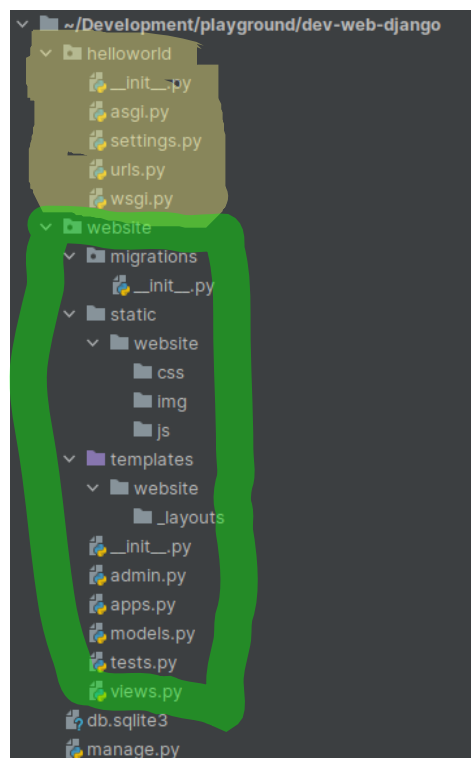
~/Development/playground/dev-web-django
helloworld
__init__.py
asgi.py
settings.py
urls.py
wsgi.py
website
migrations
__init__.py
static
website
css
img
js
templates
website
_layouts
__init__.py
admin.py
apps.py
models.py
tests.py
views.py
db.sqlite3
manage.py